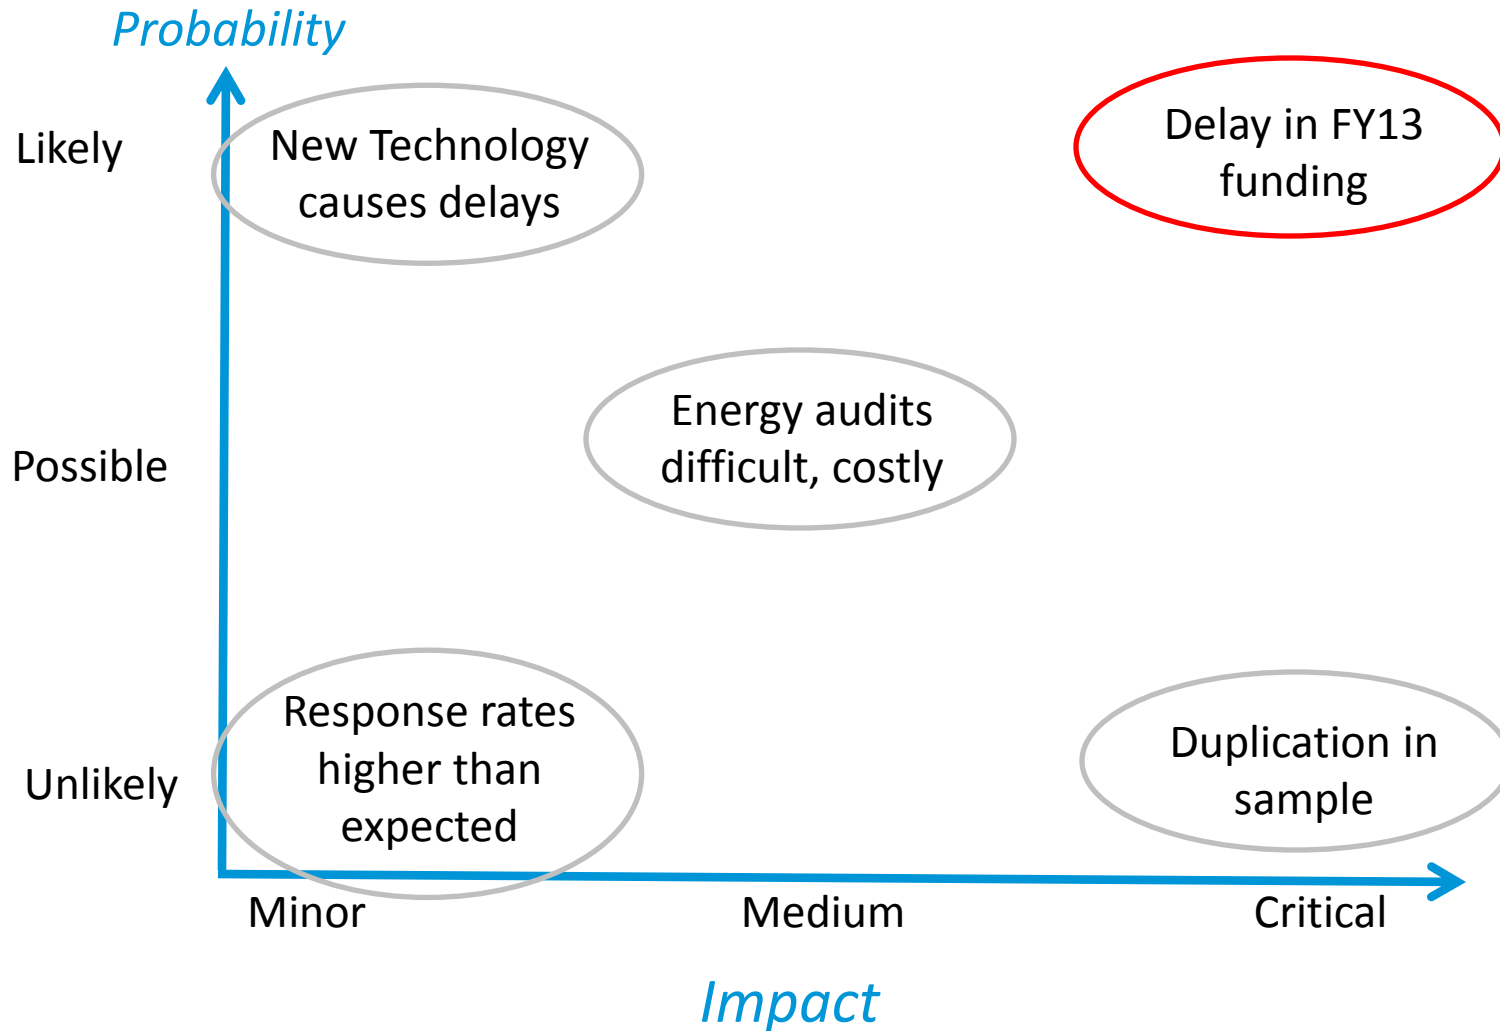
Probability

Likely

New Technology causes delays

Delay in FY13 funding

Possible

Energy audits difficult, costly

Unlikely

Response rates higher than expected

Duplication in sample

Minor

Medium

Critical

Impact